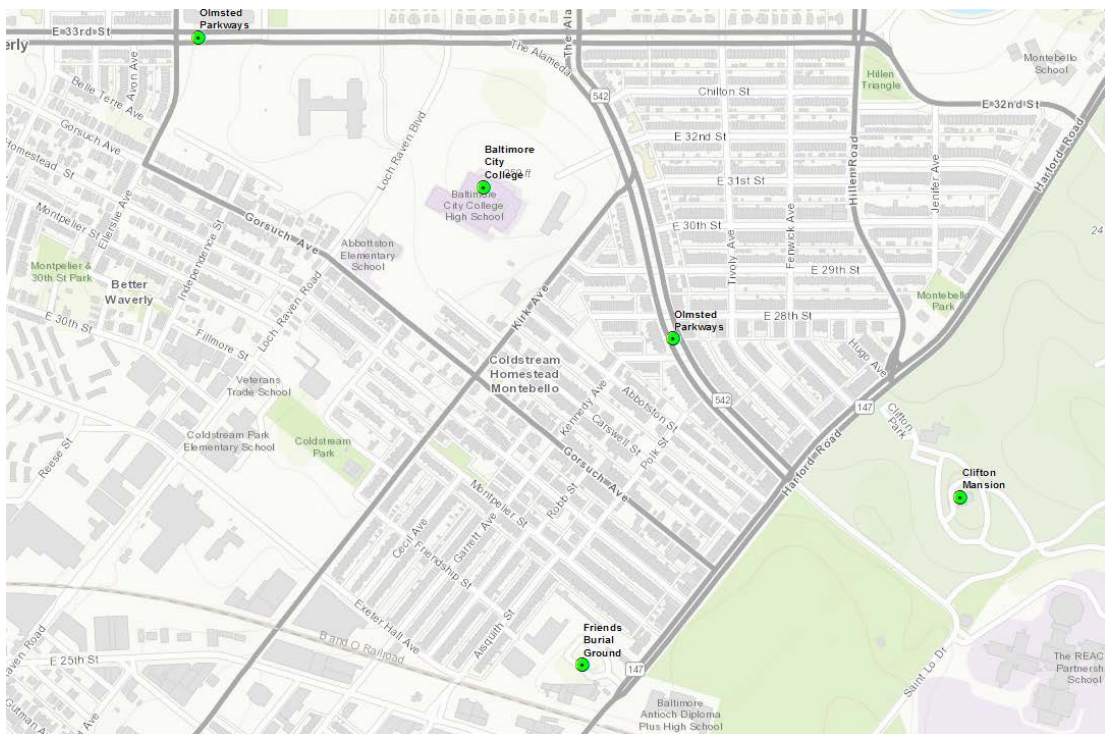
Olmsted Parkways
E 33rd St
erly
The Alameda
The Ala
542
Chillon St
Montebello School
Hillen Triangle
E 32nd St
Avon Ave
Belle Terre Ave
Gorsuch Ave
Homestead St
Loch Raven Blvd
Baltimore City College
Baltimore City College High School
E 32nd St
E 31st St
Hillen Road
Harford Road
Jenifer Ave
Montpelier St
Ellerslie Ave
Independence St
Gorsuch Ave
Abbottston Elementary School
E 30th St
Tivoly Ave
Fenwick Ave
E 29th St
24
Montpelier & 30th St Park
Better Waverly
Loch Raven Road
Kirk Ave
Olmsted Parkways
E 28th St
Montebello Park
E 30th St
Fillmore St
Coldstream Homestead Montebello
Hugo Ave
Veterans Trade School
Kennedy Ave
Abbottston St
542
147
Clifton Park
Reese St
Coldstream Park Elementary School
Coldstream Park
Carswell St
Polk St
Harford Road
Gorsuch Ave
Clifton Mansion
Montpelier St
Robb St
Cecil Ave
Garrett Ave
Friendship St
Exeter Hall Ave
Aisquith St
Friends Burial Ground
Saint Lo Dr
Raven Road
Band O Railroad
E 25th St
147
The REAC Partnersh School
Gutman Ave
Baltimore Antioch Diploma Plus High School